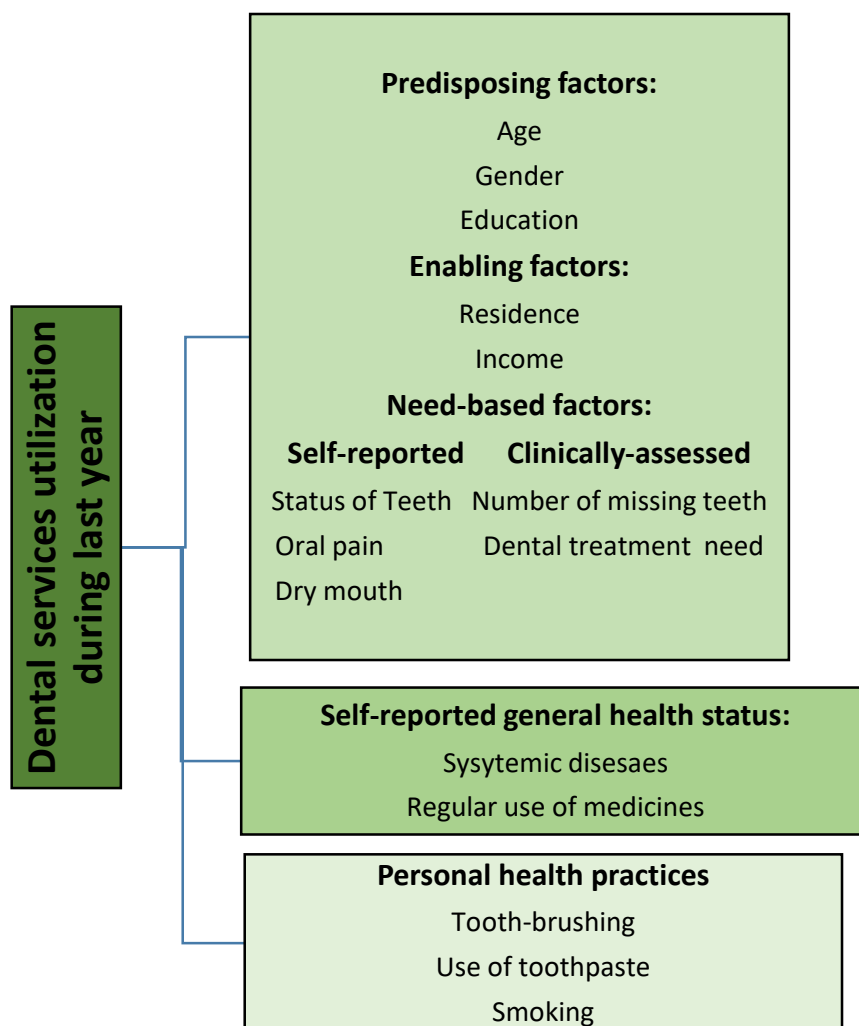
Dental services utilization during last year

Predisposing factors:
Age
Gender
Education
Enabling factors:
Residence
Income
Need-based factors:

| Self-reported | Clinically-assessed |
|---|---|
| Status of Teeth | Number of missing teeth |
| Oral pain | Dental treatment need |
| Dry mouth | |

Self-reported general health status:
Sysytemic disesaes
Regular use of medicines

Personal health practices
Tooth-brushing
Use of toothpaste
Smoking